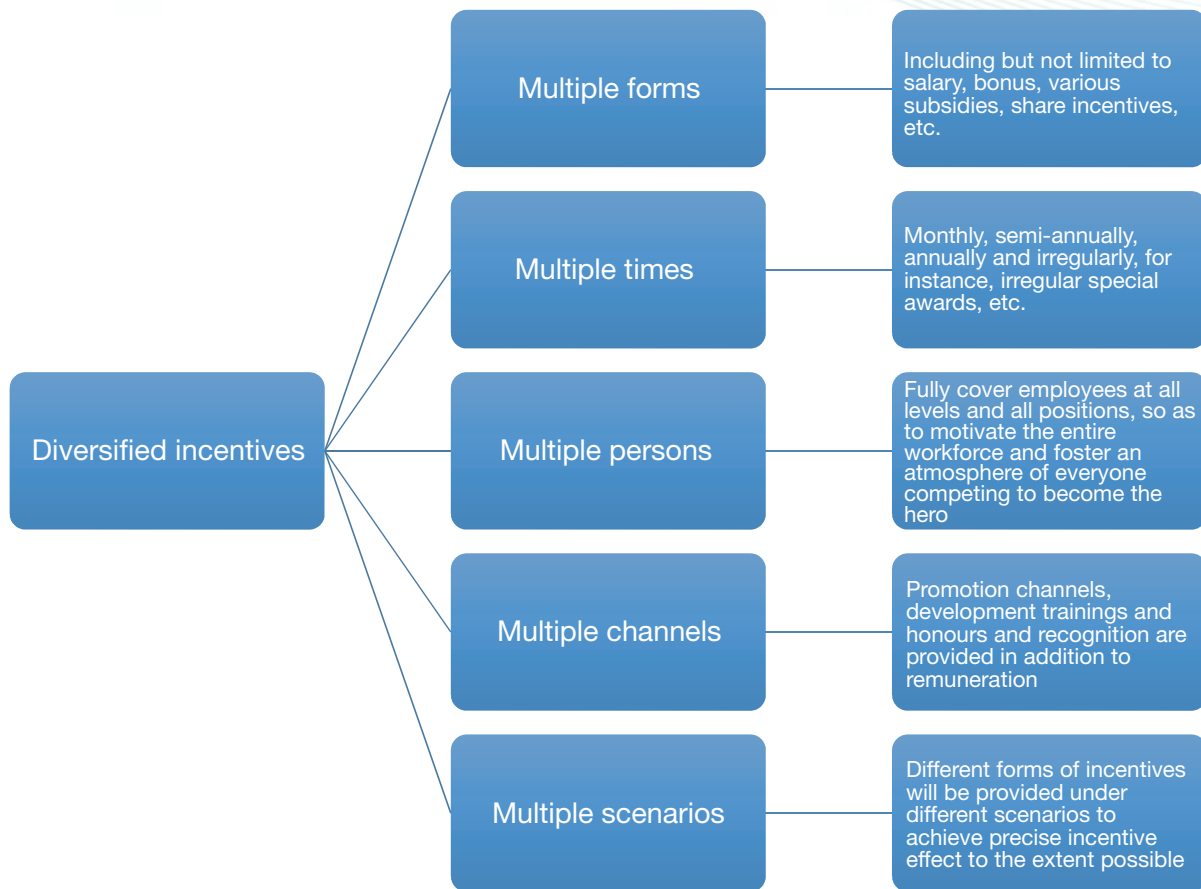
Diversified incentives

Multiple forms

Including but not limited to salary, bonus, various subsidies, share incentives, etc.

Multiple times

Monthly, semi-annually, annually and irregularly, for instance, irregular special awards, etc.

Multiple persons

Fully cover employees at all levels and all positions, so as to motivate the entire workforce and foster an atmosphere of everyone competing to become the hero

Multiple channels

Promotion channels, development trainings and honours and recognition are provided in addition to remuneration

Multiple scenarios

Different forms of incentives will be provided under different scenarios to achieve precise incentive effect to the extent possible